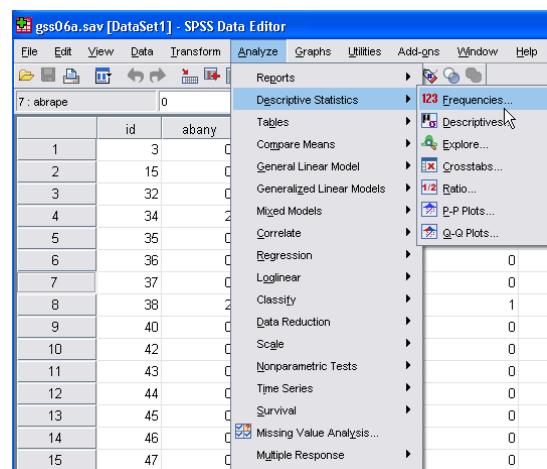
gss06a.sav [DataSet1] - SPSS Data Editor

File Edit View Data Transform Analyze Graphs Utilities Add-ons Window Help

7 : abrape 0

| | id | abany |
|---|---|---|
| 1 | 3 | 0 |
| 2 | 15 | 0 |
| 3 | 32 | 0 |
| 4 | 34 | 2 |
| 5 | 35 | 0 |
| 6 | 36 | 0 |
| 7 | 37 | 0 |
| 8 | 38 | 2 |
| 9 | 40 | 0 |
| 10 | 42 | 0 |
| 11 | 43 | 0 |
| 12 | 44 | 0 |
| 13 | 45 | 0 |
| 14 | 46 | 0 |
| 15 | 47 | 0 |

Reports
Descriptive Statistics
Tables
Compare Means
General Linear Model
Generalized Linear Models
Mixed Models
Correlate
Regression
Loglinear
Classify
Data Reduction
Scale
Nonparametric Tests
Time Series
Survival
Missing Value Analysis...
Multiple Response

Frequencies...
Descriptives...
Explore...
Crosstabs...
Ratio...
P-P Plots...
Q-Q Plots...

0
0
1
0
0
0
0
0
0
0